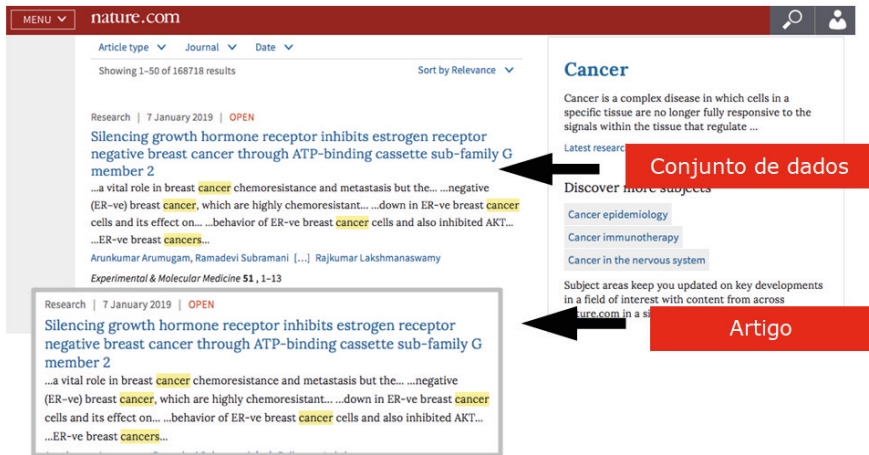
MENU nature.com

Article type Journal Date

Showing 1–50 of 168718 results

Sort by Relevance

Research | 7 January 2019 | OPEN

Silencing growth hormone receptor inhibits estrogen receptor negative breast cancer through ATP-binding cassette sub-family G member 2

...a vital role in breast cancer chemoresistance and metastasis but the... ...negative (ER–ve) breast cancer, which are highly chemoresistant... ...down in ER-ve breast cancer cells and its effect on... ...behavior of ER-ve breast cancer cells and also inhibited AKT... ...ER-ve breast cancers...

Arunkumar Arumugam, Ramadevi Subramani [...] Rajkumar Lakshmanaswamy

Experimental & Molecular Medicine 51, 1–13

Cancer

Cancer is a complex disease in which cells in a specific tissue are no longer fully responsive to the signals within the tissue that regulate ...

Latest research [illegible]

Conjunto de dados

Discover more subjects

Cancer epidemiology

Cancer immunotherapy

Cancer in the nervous system

Subject areas keep you updated on key developments in a field of interest with content from across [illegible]ture.com in a si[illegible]

Research | 7 January 2019 | OPEN

Silencing growth hormone receptor inhibits estrogen receptor negative breast cancer through ATP-binding cassette sub-family G member 2

...a vital role in breast cancer chemoresistance and metastasis but the... ...negative (ER–ve) breast cancer, which are highly chemoresistant... ...down in ER-ve breast cancer cells and its effect on... ...behavior of ER-ve breast cancer cells and also inhibited AKT... ...ER-ve breast cancers...

Artigo